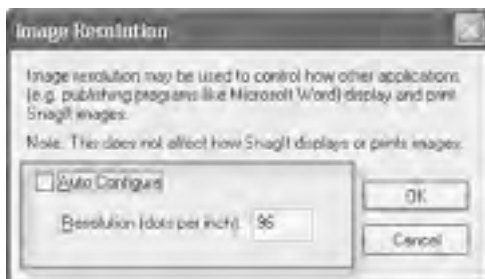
Image Resolution

Image resolution may be used to control how other applications (e.g. publishing programs like Microsoft Word) display and print SnagIt images.

Note: This does not affect how SnagIt displays or prints images.

Auto Configure

Resolution (dots per inch): 96

OK

Cancel